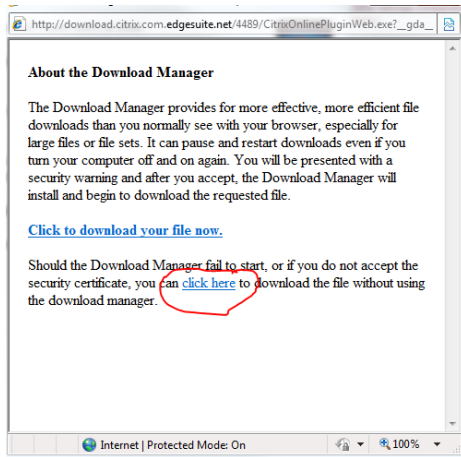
http://download.citrix.com.edgesuite.net/4489/CitrixOnlinePluginWeb.exe?__gda__

About the Download Manager

The Download Manager provides for more effective, more efficient file downloads than you normally see with your browser, especially for large files or file sets. It can pause and restart downloads even if you turn your computer off and on again. You will be presented with a security warning and after you accept, the Download Manager will install and begin to download the requested file.

Click to download your file now.

Should the Download Manager fail to start, or if you do not accept the security certificate, you can click here to download the file without using the download manager.

Internet | Protected Mode: On

100%